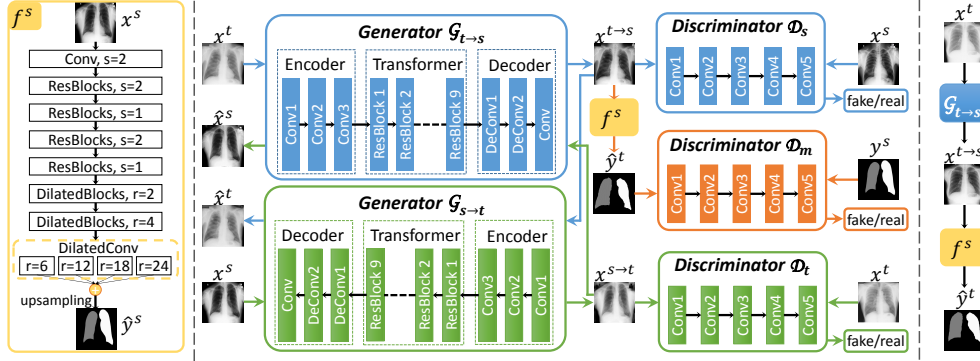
$f^s$

$x^s$

Conv, s=2

ResBlocks, s=2

ResBlocks, s=1

ResBlocks, s=2

ResBlocks, s=1

DilatedBlocks, r=2

DilatedBlocks, r=4

DilatedConv

| r=6 | r=12 | r=18 | r=24 |
|---|---|---|---|

upsampling

$\hat{y}^s$

$x^t$

$\hat{x}^t$

Generator $\mathcal{G}_{t\to s}$

Encoder

Conv1 Conv2 Conv3

Transformer

ResBlock 1 ResBlock 2 ResBlock 9

Decoder

DeConv1 DeConv2 Conv

$x^{t\to s}$

$f^s$

$\hat{y}^t$

Discriminator $\mathcal{D}_s$

Conv1 Conv2 Conv3 Conv4 Conv5

$x^s$

fake/real

Discriminator $\mathcal{D}_m$

Conv1 Conv2 Conv3 Conv4 Conv5

$y^s$

fake/real

$\hat{x}^t$

Generator $\mathcal{G}_{s\to t}$

Decoder

Conv DeConv2 DeConv1

Transformer

ResBlock 9 ResBlock 2 ResBlock 1

Encoder

Conv3 Conv2 Conv1

$x^s$

$x^{s\to t}$

Discriminator $\mathcal{D}_t$

Conv1 Conv2 Conv3 Conv4 Conv5

$x^t$

fake/real

$x^t$

$\mathcal{G}_{t\to s}$

$x^{t\to s}$

$f^s$

$\hat{y}^t$